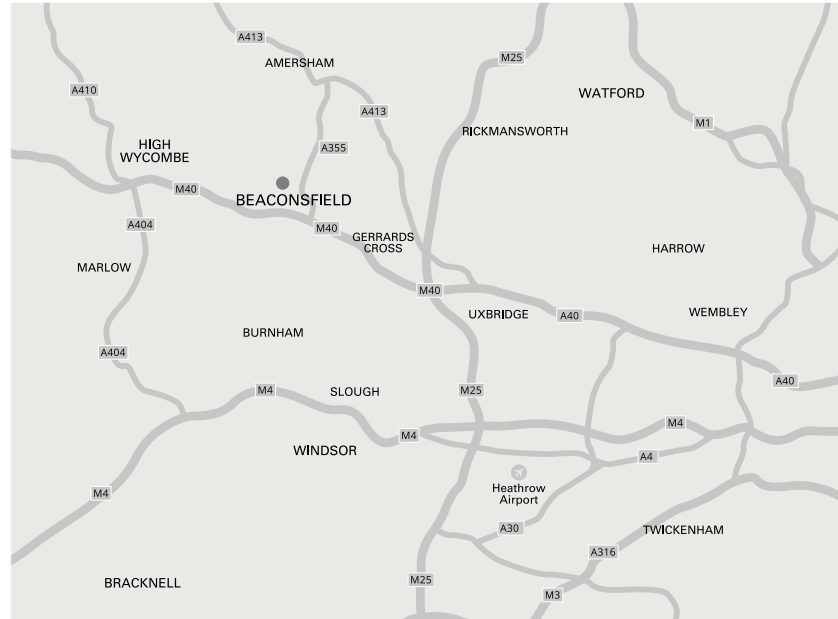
A413
AMERSHAM
M25
A410
A413
WATFORD
RICKMANSWORTH
M1
HIGH WYCOMBE
A355
M40
BEACONSFIELD
A404
M40
GERRARDS CROSS
HARROW
MARLOW
M40
UXBRIDGE
A40
WEMBLEY
BURNHAM
A404
A40
M4
SLOUGH
M25
M4
M4
WINDSOR
A4
Heathrow Airport
M4
A30
TWICKENHAM
A316
BRACKNELL
M25
M3